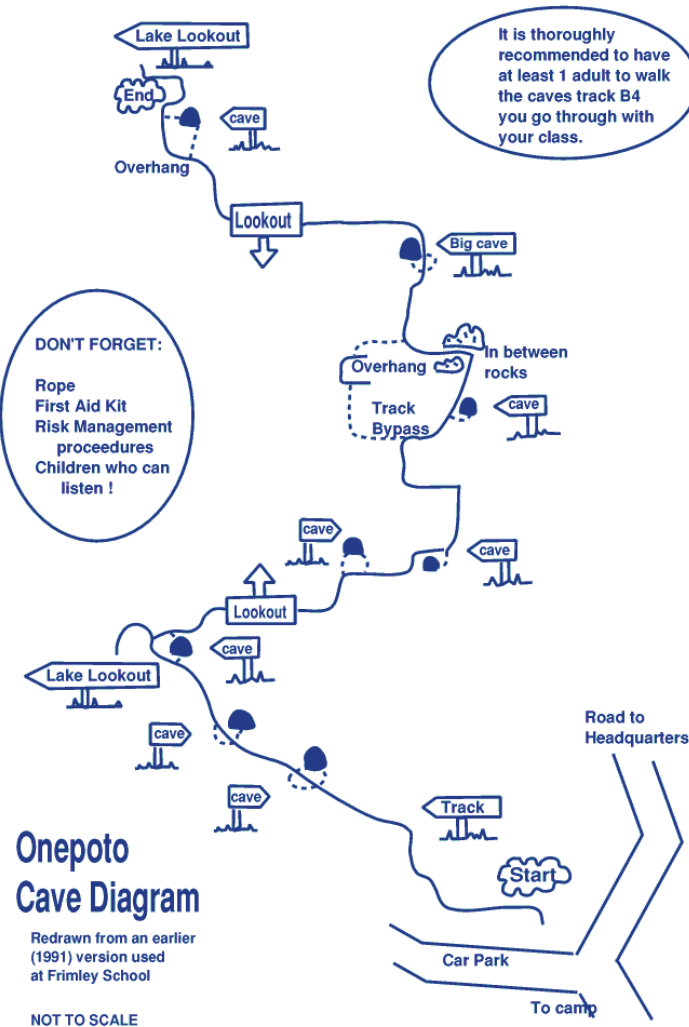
Lake Lookout

End

cave

Overhang

It is thoroughly recommended to have at least 1 adult to walk the caves track B4 you go through with your class.

Lookout

Big cave

DON'T FORGET:

Rope
First Aid Kit
Risk Management proceedures
Children who can listen !

Overhang

In between rocks

Track Bypass

cave

cave

cave

Lookout

cave

Lake Lookout

cave

cave

Road to Headquarters

Track

Onepoto Cave Diagram

Start

Redrawn from an earlier (1991) version used at Frimley School

Car Park

To camp

NOT TO SCALE